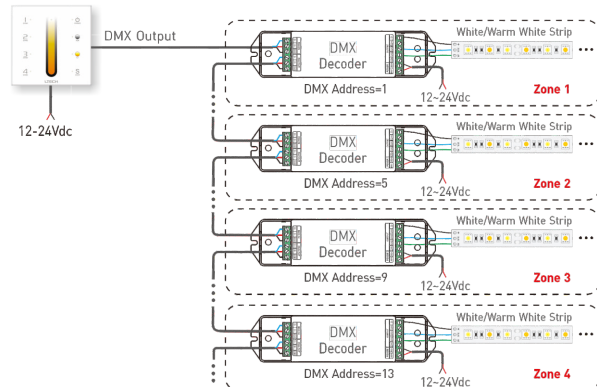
1
2
3
4

DMX Output
12-24Vdc

DMX Decoder
White/Warm White Strip
DMX Address=1
12~24Vdc
Zone 1

DMX Decoder
White/Warm White Strip
DMX Address=5
12~24Vdc
Zone 2

DMX Decoder
White/Warm White Strip
DMX Address=9
12~24Vdc
Zone 3

DMX Decoder
White/Warm White Strip
DMX Address=13
12~24Vdc
Zone 4